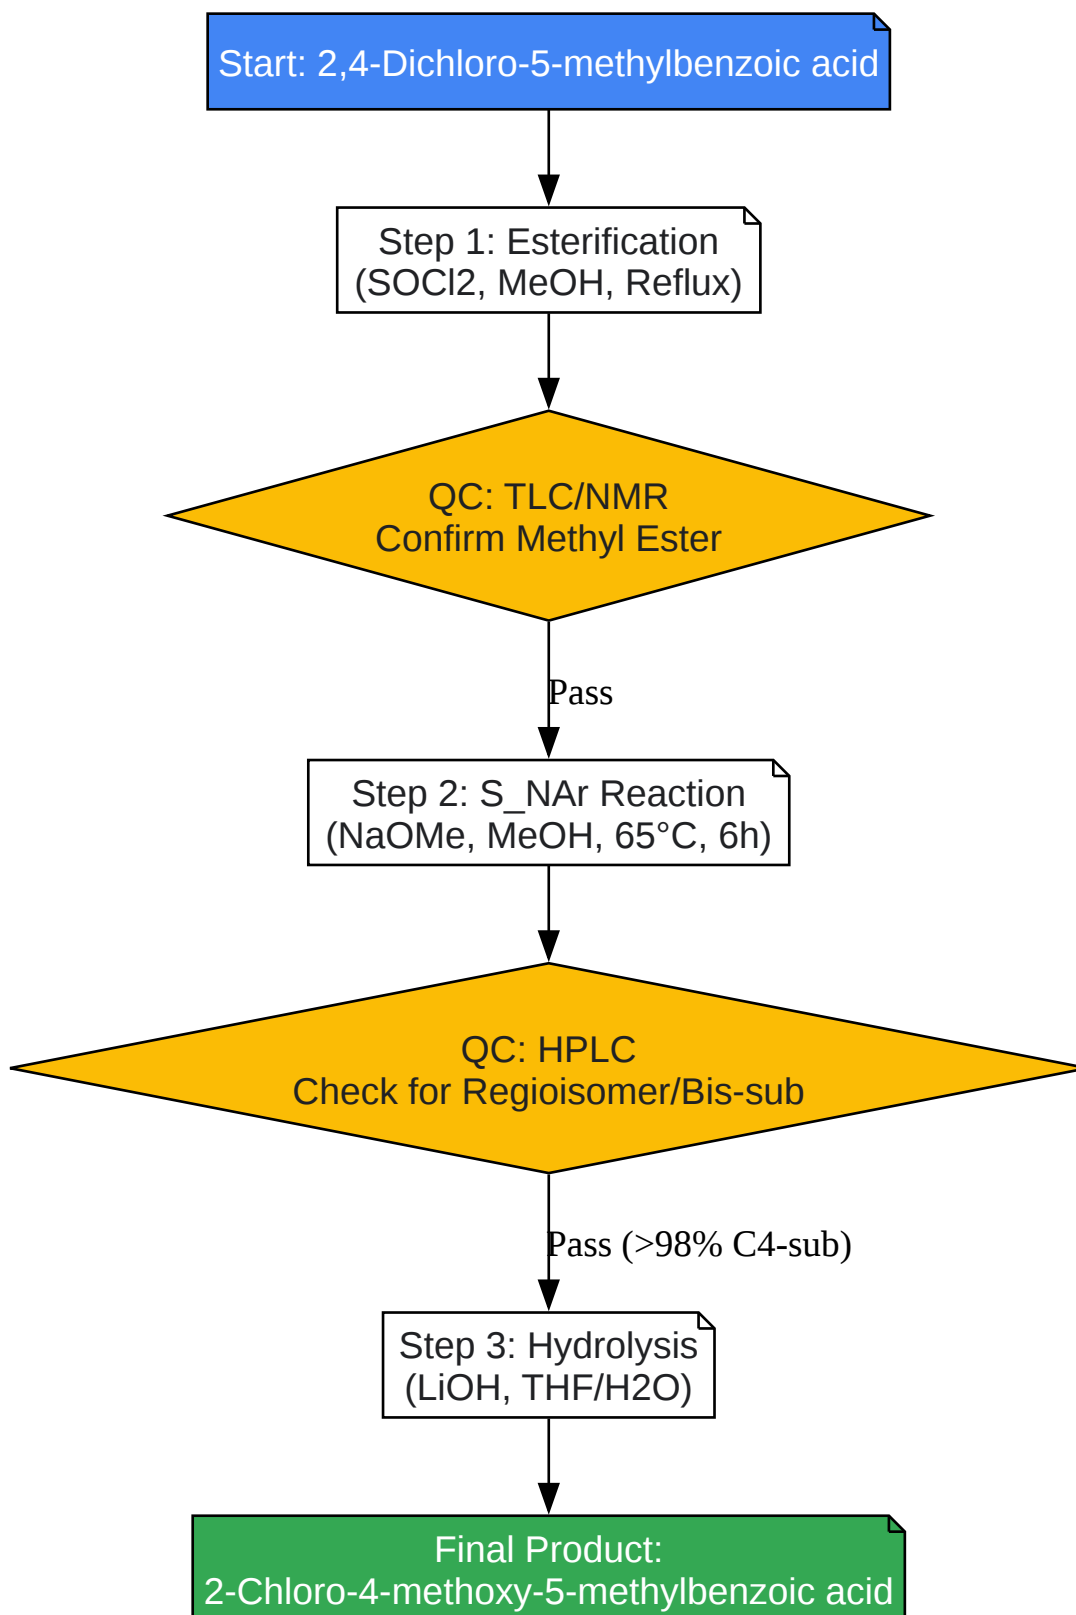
Start: 2,4-Dichloro-5-methylbenzoic acid

Step 1: Esterification
(SOCl2, MeOH, Reflux)

QC: TLC/NMR
Confirm Methyl Ester

Pass

Step 2: S_NAr Reaction
(NaOMe, MeOH, 65°C, 6h)

QC: HPLC
Check for Regioisomer/Bis-sub

Pass (>98% C4-sub)

Step 3: Hydrolysis
(LiOH, THF/H2O)

Final Product:
2-Chloro-4-methoxy-5-methylbenzoic acid